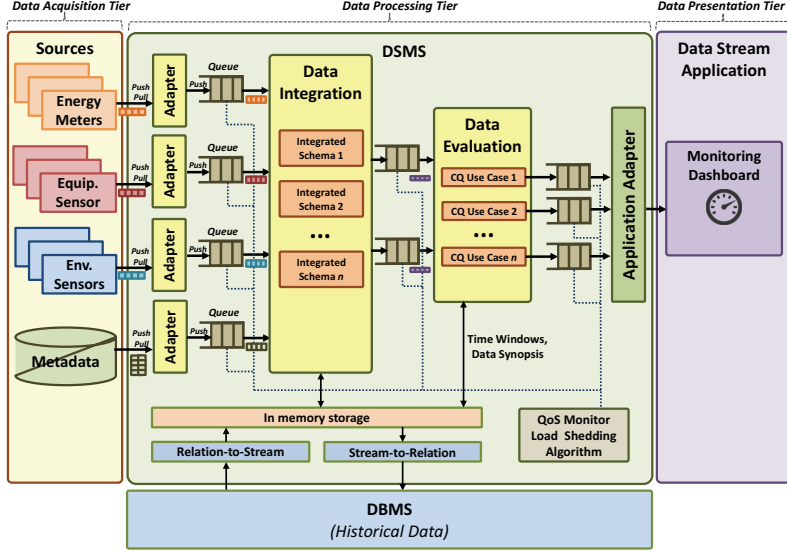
Data Acquisition Tier

Data Processing Tier

Data Presentation Tier

Sources

Energy Meters

Equip. Sensor

Env. Sensors

Metadata

DSMS

Push Pull

Adapter

Push

Queue

Push Pull

Adapter

Push

Queue

Push Pull

Adapter

Push

Queue

Push Pull

Adapter

Push

Queue

Data Integration

Integrated Schema 1

Integrated Schema 2

...

Integrated Schema *n*

Data Evaluation

CQ Use Case 1

CQ Use Case 2

...

CQ Use Case *n*

Application Adapter

Time Windows, Data Synopsis

In memory storage

Relation-to-Stream

Stream-to-Relation

QoS Monitor Load Shedding Algorithm

Data Stream Application

Monitoring Dashboard

DBMS
(Historical Data)